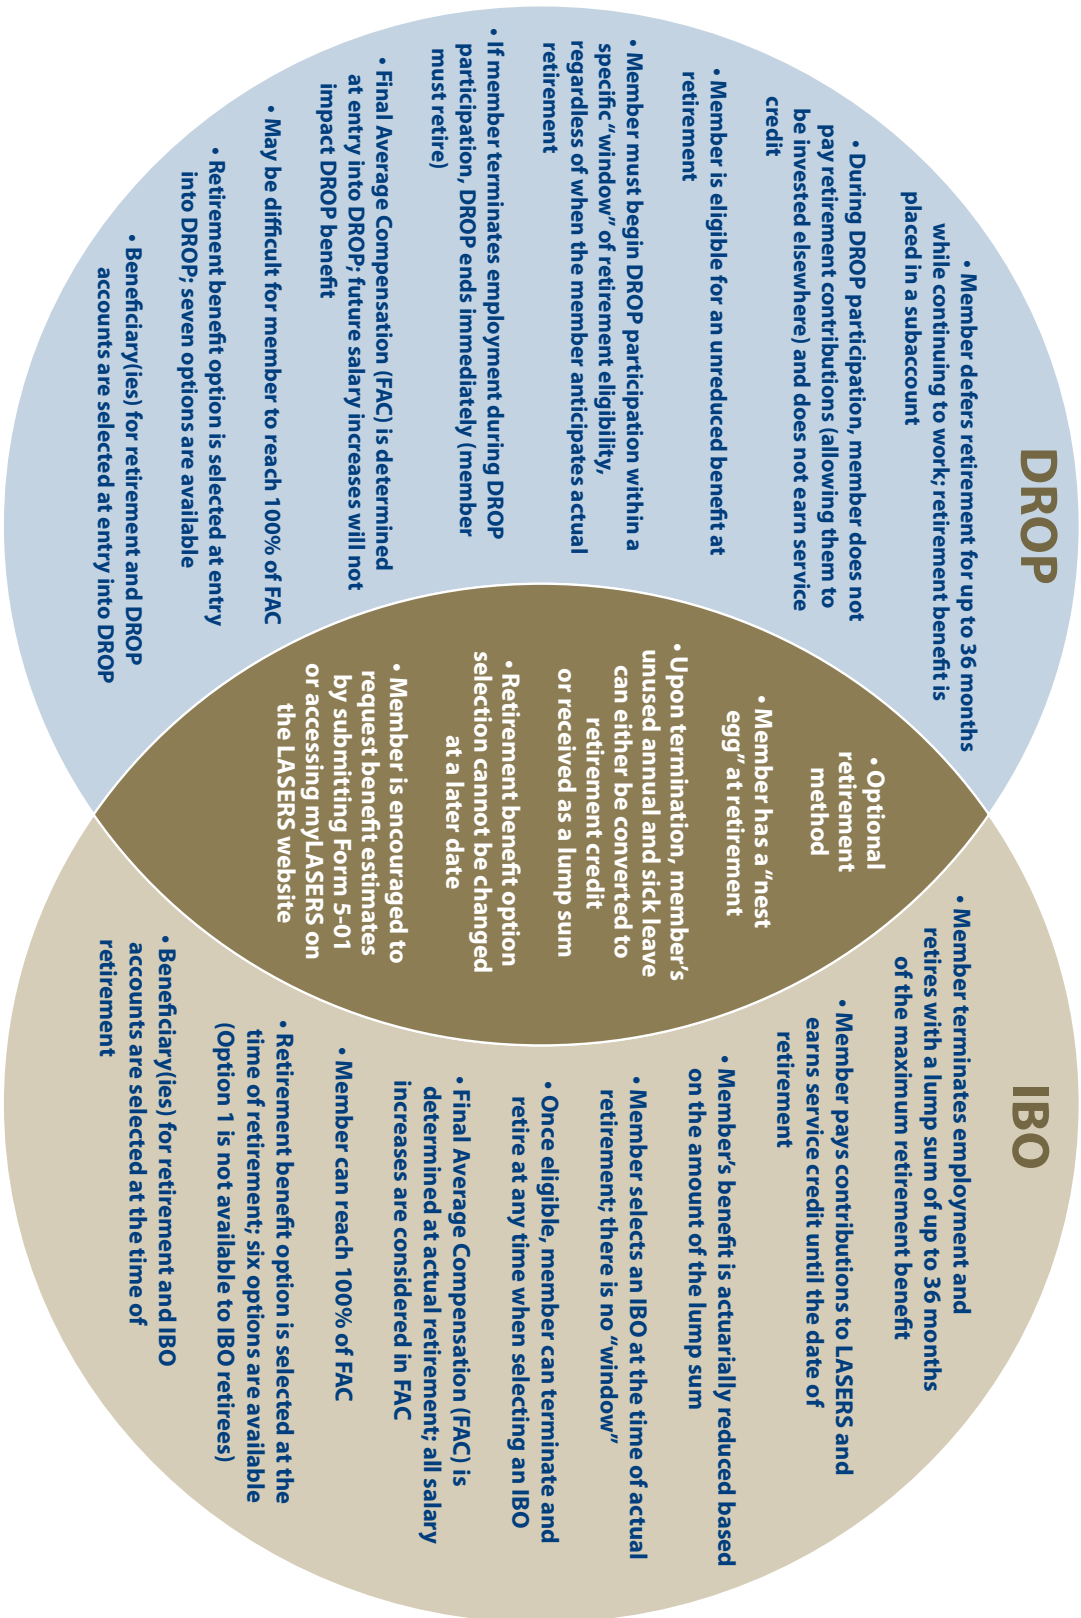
DROP

• Member defers retirement for up to 36 months while continuing to work; retirement benefit is placed in a subaccount

• During DROP participation, member does not pay retirement contributions (allowing them to be invested elsewhere) and does not earn service credit

• Member is eligible for an unreduced benefit at retirement

• Member must begin DROP participation within a specific "window" of retirement eligibility, regardless of when the member anticipates actual retirement

• If member terminates employment during DROP participation, DROP ends immediately (member must retire)

• Final Average Compensation (FAC) is determined at entry into DROP; future salary increases will not impact DROP benefit

• May be difficult for member to reach 100% of FAC

• Retirement benefit option is selected at entry into DROP; seven options are available

• Beneficiary(ies) for retirement and DROP accounts are selected at entry into DROP

• Optional retirement method

• Member has a "nest egg" at retirement

• Upon termination, member's unused annual and sick leave can either be converted to retirement credit or received as a lump sum

• Retirement benefit option selection cannot be changed at a later date

• Member is encouraged to request benefit estimates by submitting Form 5-01 or accessing myLASERS on the LASERS website

IBO

• Member terminates employment and retires with a lump sum of up to 36 months of the maximum retirement benefit

• Member pays contributions to LASERS and earns service credit until the date of retirement

• Member's benefit is actuarially reduced based on the amount of the lump sum

• Member selects an IBO at the time of actual retirement; there is no "window"

• Once eligible, member can terminate and retire at any time when selecting an IBO

• Final Average Compensation (FAC) is determined at actual retirement; all salary increases are considered in FAC

• Member can reach 100% of FAC

• Retirement benefit option is selected at the time of retirement; six options are available (Option 1 is not available to IBO retirees)

• Beneficiary(ies) for retirement and IBO accounts are selected at the time of retirement